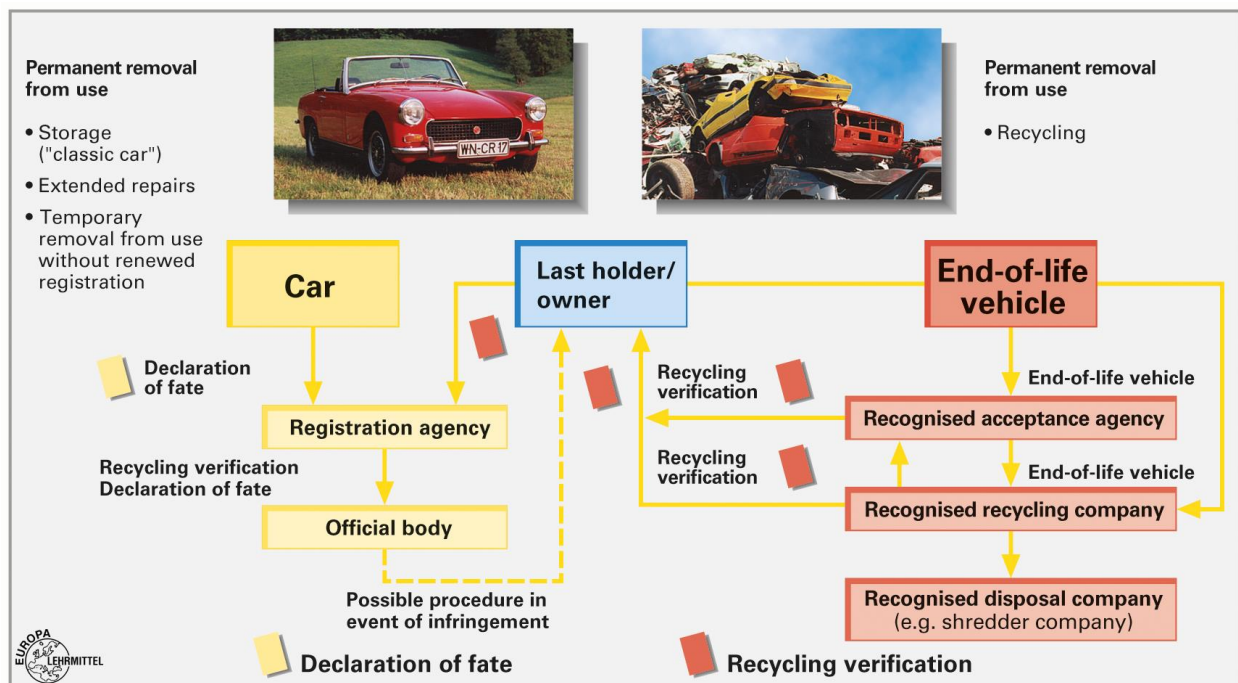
Permanent removal from use

• Storage ("classic car")
• Extended repairs
• Temporary removal from use without renewed registration

WN-CR 17

Permanent removal from use

• Recycling

Car

Last holder/ owner

End-of-life vehicle

Declaration of fate

Recycling verification

End-of-life vehicle

Registration agency

Recognised acceptance agency

Recycling verification

End-of-life vehicle

Recycling verification
Declaration of fate

Official body

Recognised recycling company

Possible procedure in event of infringement

Recognised disposal company (e.g. shredder company)

EUROPA LEHRMITTEL

Declaration of fate

Recycling verification